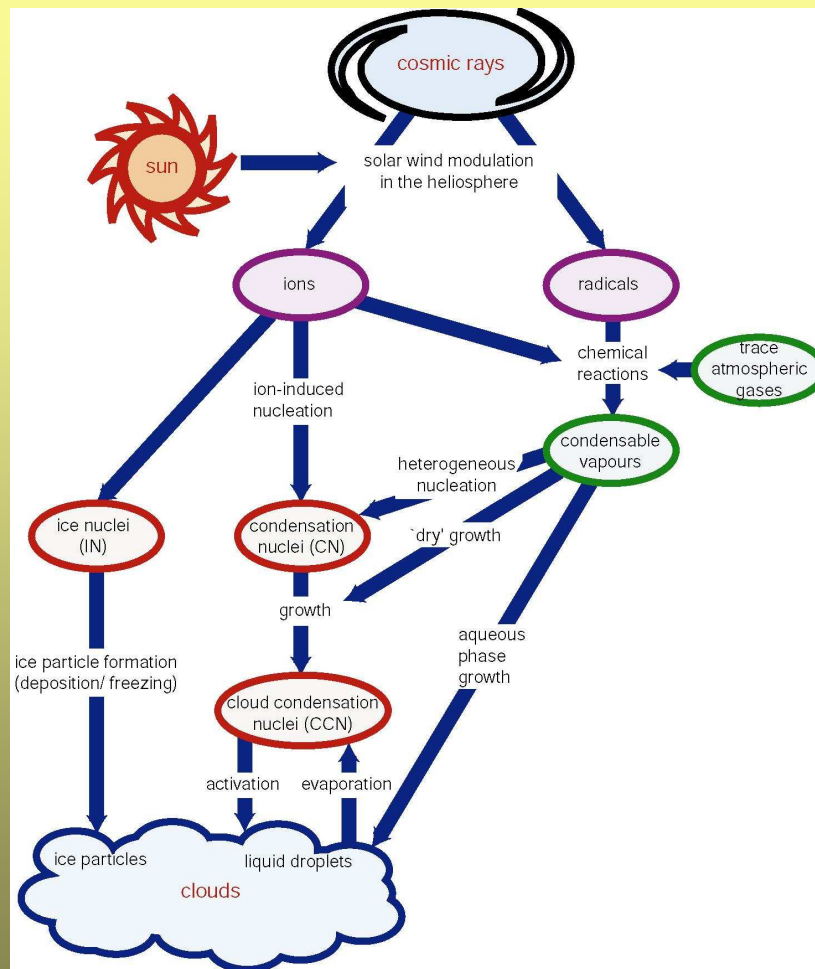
cosmic rays

sun

solar wind modulation in the heliosphere

ions

radicals

chemical reactions

trace atmospheric gases

ion-induced nucleation

condensable vapours

heterogeneous nucleation

ice nuclei (IN)

condensation nuclei (CN)

`dry' growth

growth

aqueous phase growth

ice particle formation (deposition/ freezing)

cloud condensation nuclei (CCN)

activation

evaporation

ice particles

liquid droplets

clouds